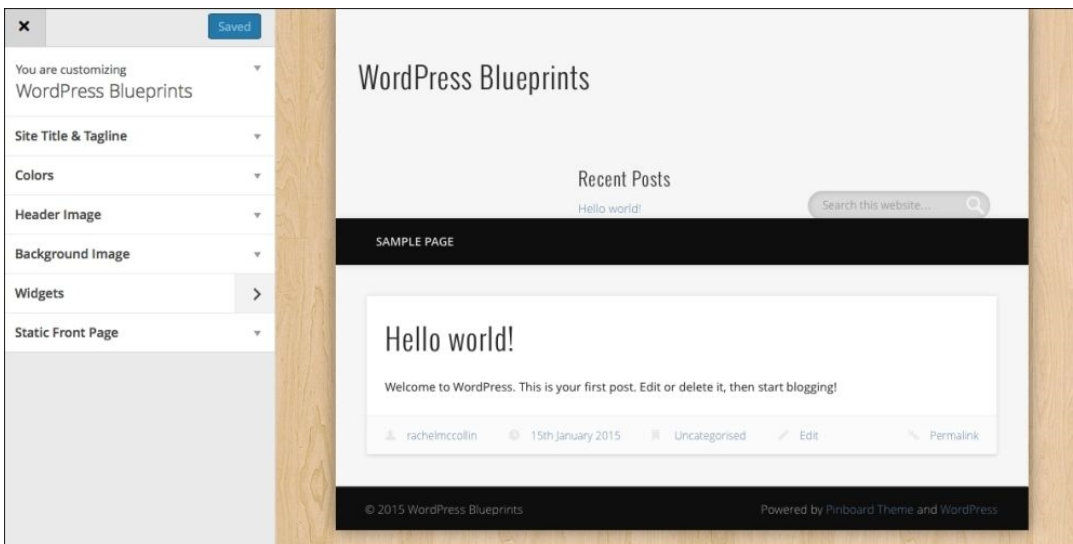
×
Saved

You are customizing
WordPress Blueprints

Site Title & Tagline

Colors

Header Image

Background Image

Widgets

Static Front Page

WordPress Blueprints

Recent Posts

Hello world!

Search this website...

SAMPLE PAGE

Hello world!

Welcome to WordPress. This is your first post. Edit or delete it, then start blogging!

rachelmccollin 15th January 2015 Uncategorised Edit Permalink

© 2015 WordPress Blueprints

Powered by Pinboard Theme and WordPress